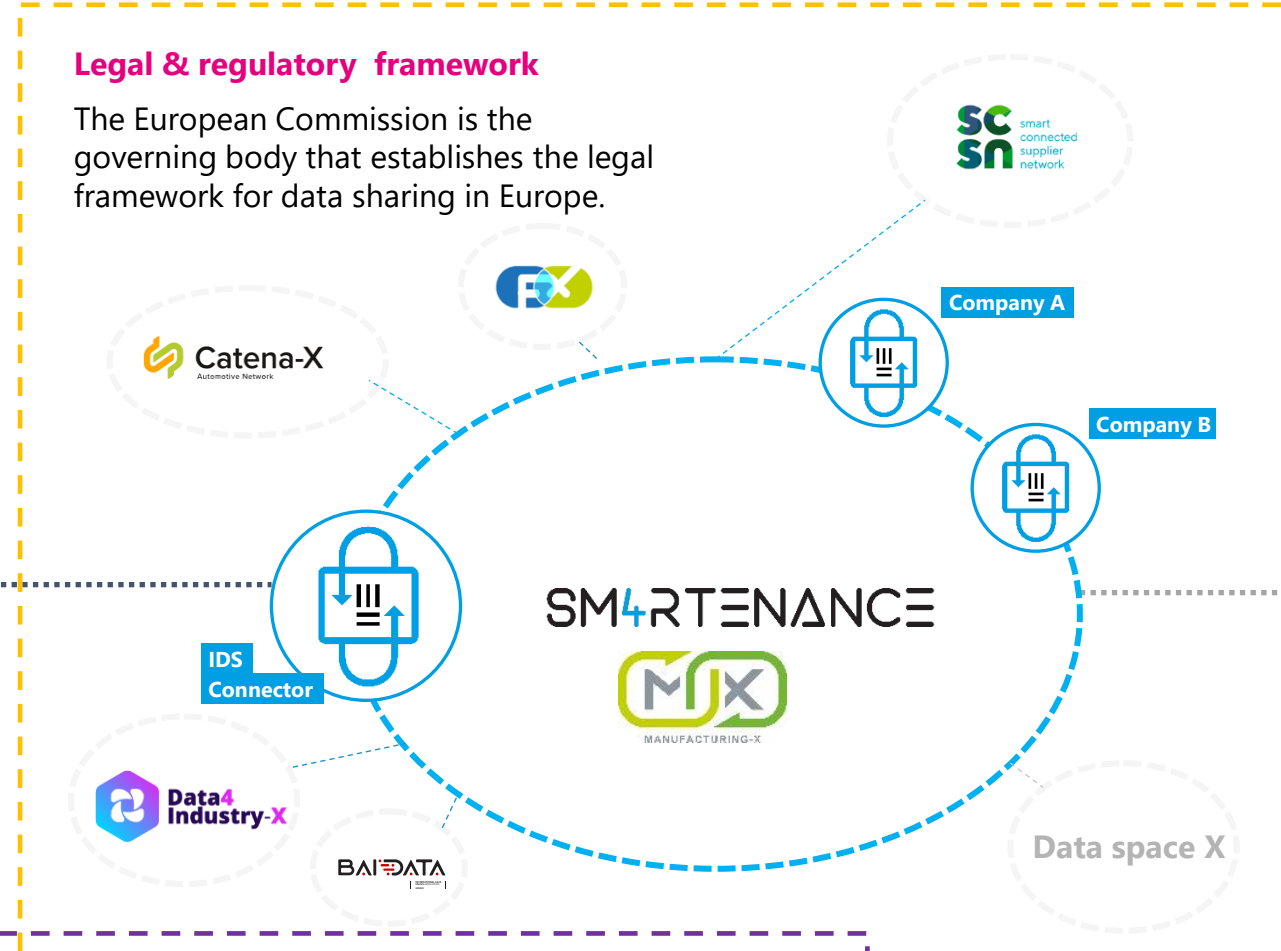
Legal & regulatory framework

The European Commission is the governing body that establishes the legal framework for data sharing in Europe.

SC SN smart connected supplier network

Company A

Catena-X Automotive Network

Company B

SM4RTENANCE

MX MANUFACTURING-X

IDS Connector

Data4 Industry-X

BAIDATA

Data space X